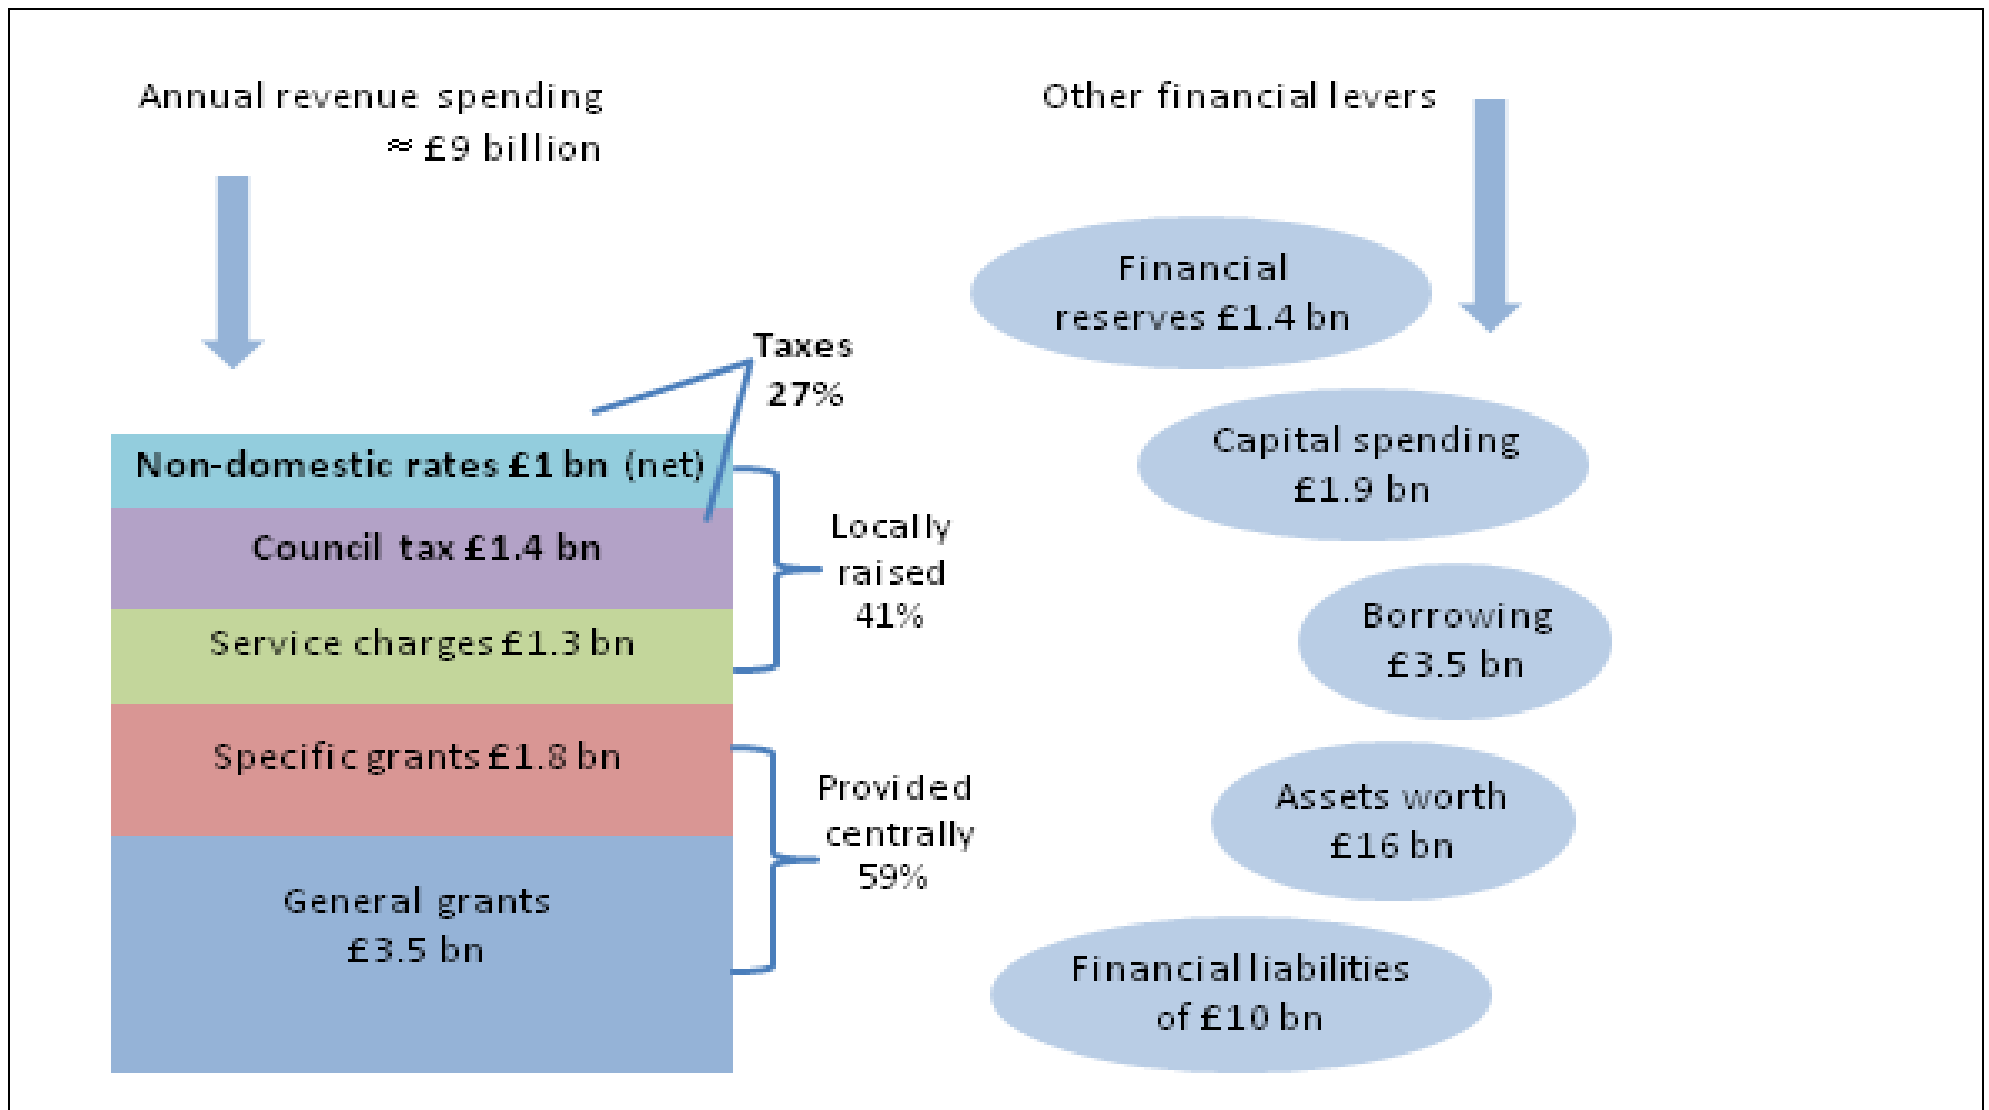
Annual revenue spending ≈ £9 billion

Other financial levers

Taxes 27%

Non-domestic rates £1 bn (net)

Council tax £1.4 bn

Service charges £1.3 bn

Locally raised 41%

Specific grants £1.8 bn

General grants £3.5 bn

Provided centrally 59%

Financial reserves £1.4 bn

Capital spending £1.9 bn

Borrowing £3.5 bn

Assets worth £16 bn

Financial liabilities of £10 bn